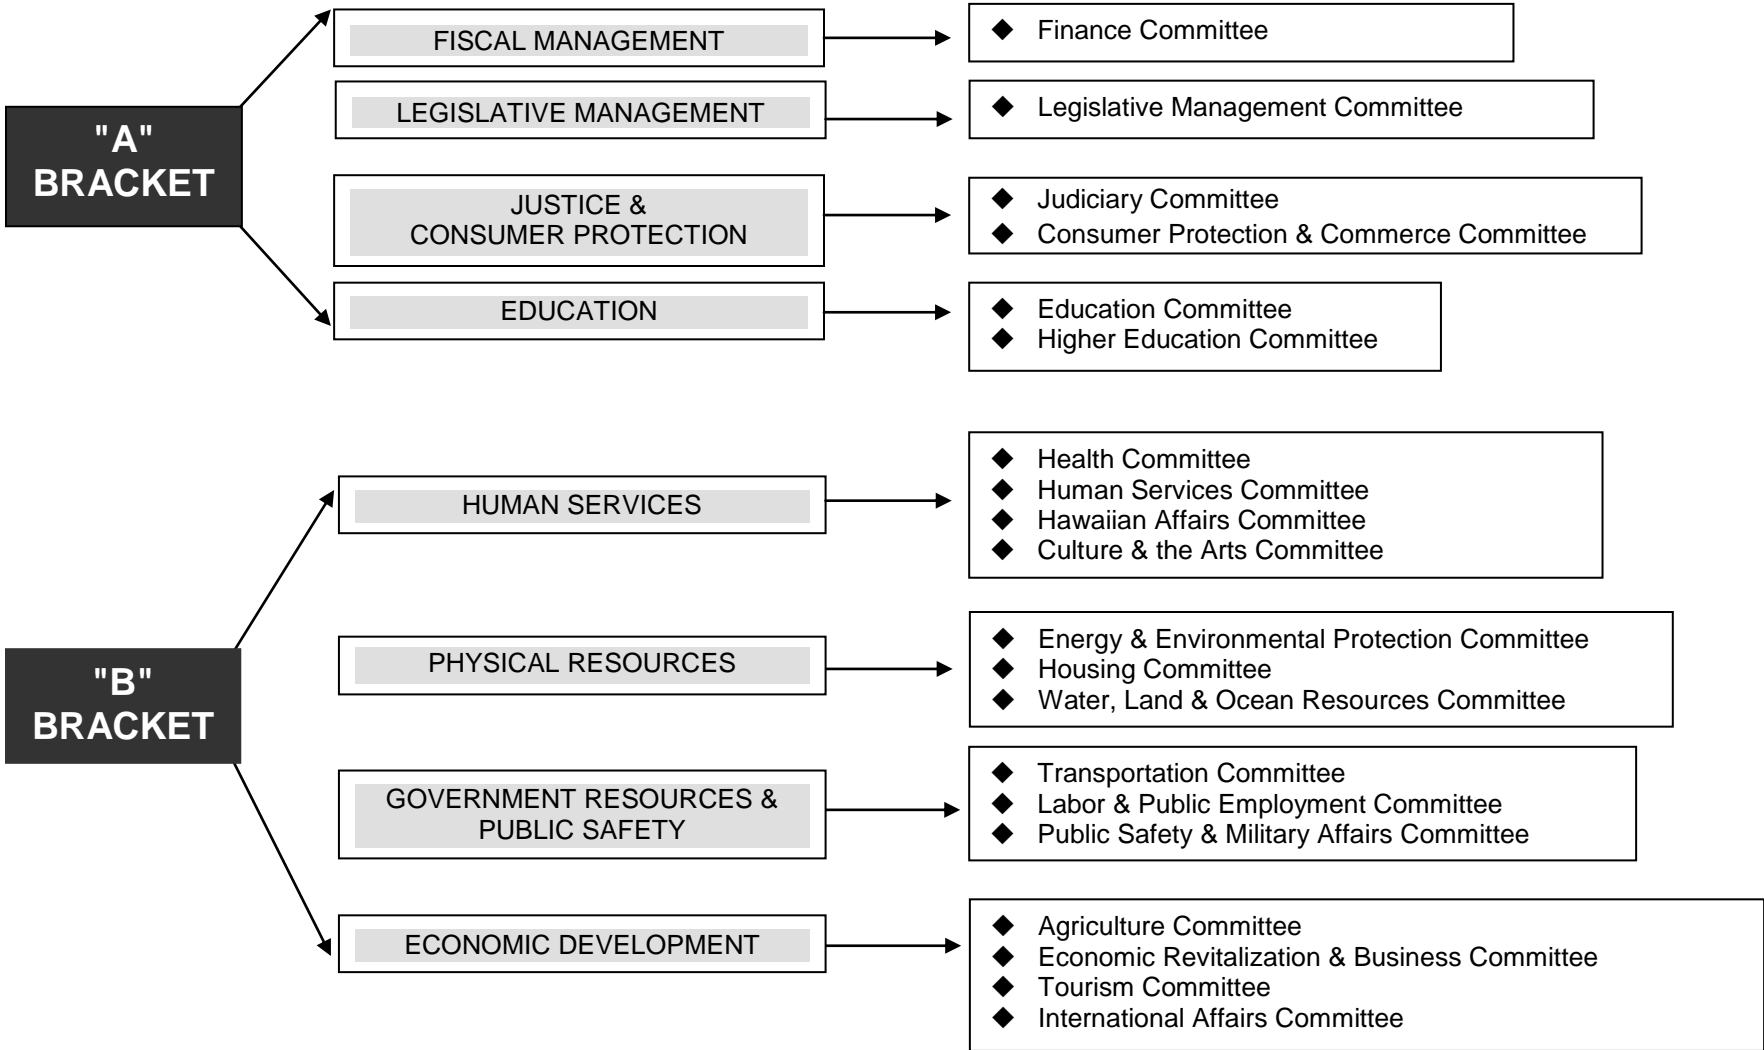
"A" BRACKET

FISCAL MANAGEMENT

◆ Finance Committee

LEGISLATIVE MANAGEMENT

◆ Legislative Management Committee

JUSTICE & CONSUMER PROTECTION

◆ Judiciary Committee
◆ Consumer Protection & Commerce Committee

EDUCATION

◆ Education Committee
◆ Higher Education Committee

"B" BRACKET

HUMAN SERVICES

◆ Health Committee
◆ Human Services Committee
◆ Hawaiian Affairs Committee
◆ Culture & the Arts Committee

PHYSICAL RESOURCES

◆ Energy & Environmental Protection Committee
◆ Housing Committee
◆ Water, Land & Ocean Resources Committee

GOVERNMENT RESOURCES & PUBLIC SAFETY

◆ Transportation Committee
◆ Labor & Public Employment Committee
◆ Public Safety & Military Affairs Committee

ECONOMIC DEVELOPMENT

◆ Agriculture Committee
◆ Economic Revitalization & Business Committee
◆ Tourism Committee
◆ International Affairs Committee